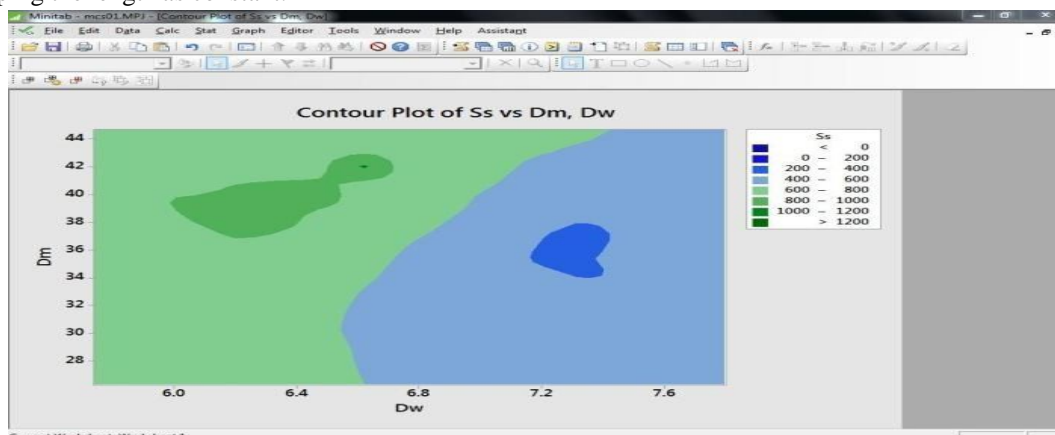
Minitab - mcs01.MPJ - [Contour Plot of Ss vs Dm, Dw]

File Edit Data Calc Stat Graph Editor Tools Window Help Assistant

Contour Plot of Ss vs Dm, Dw

| Ss |
|---|
| < 0 |
| 0 – 200 |
| 200 – 400 |
| 400 – 600 |
| 600 – 800 |
| 800 – 1000 |
| 1000 – 1200 |
| > 1200 |

Dm

44
42
40
38
36
34
32
30
28

6.0 6.4 6.8 7.2 7.6

Dw